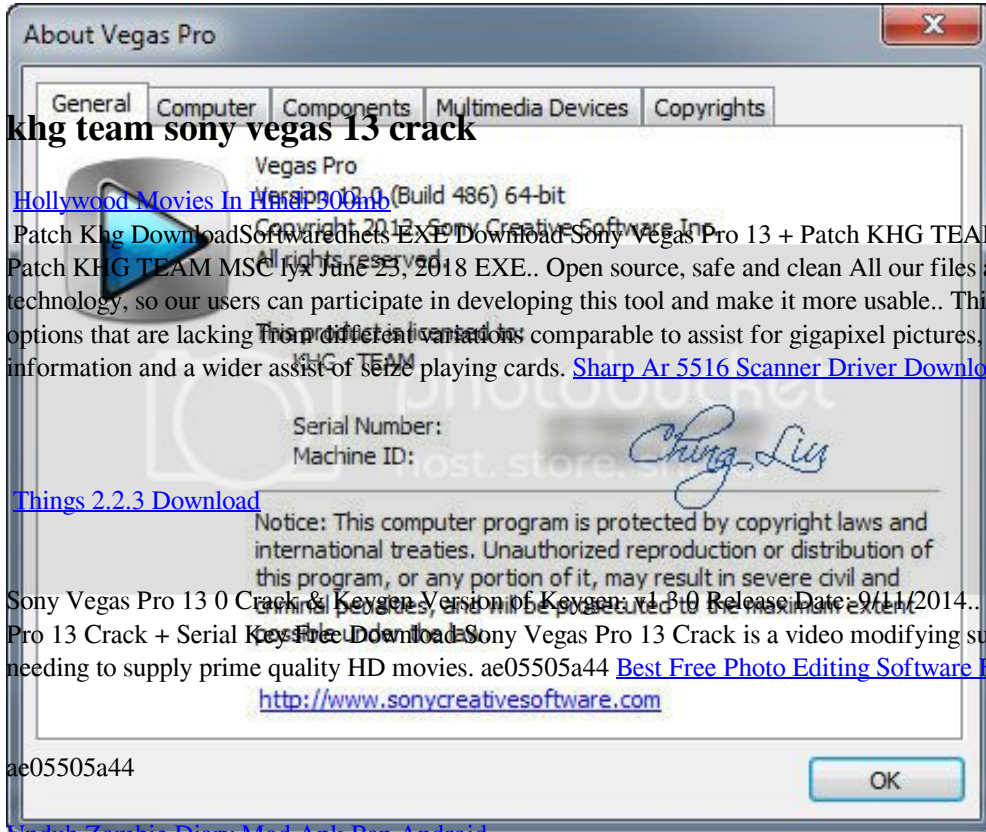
About Vegas Pro

General | Computer | Components | Multimedia Devices | Copyrights

khg team sony vegas 13 crack

Vegas Pro
Version 12.0 (Build 486) 64-bit

Hollywood Movies In Hindi 300mb

Copyright 2012 Sony Creative Software Inc.
All rights reserved.

Patch Khg DownloadSoftwarednets EXE Download Sony Vegas Pro 13 + Patch KHG TEA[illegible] Patch KHG TEAM MSC lyx June 23, 2018 EXE.. Open source, safe and clean All our files a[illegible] technology, so our users can participate in developing this tool and make it more usable.. Thi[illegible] options that are lacking from different variations comparable to assist for gigapixel pictures, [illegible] information and a wider assist of seize playing cards. Sharp Ar 5516 Scanner Driver Downlo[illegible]

This product is licensed to:
KHG TEAM

Serial Number:
Machine ID:

Ching Liu

Things 2.2.3 Download

Notice: This computer program is protected by copyright laws and international treaties. Unauthorized reproduction or distribution of this program, or any portion of it, may result in severe civil and criminal penalties, and will be prosecuted to the maximum extent possible under law.

Sony Vegas Pro 13 0 Crack & Keygen Version of Keygen: v1.3.0 Release Date: 9/11/2014.. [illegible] Pro 13 Crack + Serial Key Free Download Sony Vegas Pro 13 Crack is a video modifying su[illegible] needing to supply prime quality HD movies. ae05505a44 Best Free Photo Editing Software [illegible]

http://www.sonycreativesoftware.com

ae05505a44

OK

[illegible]